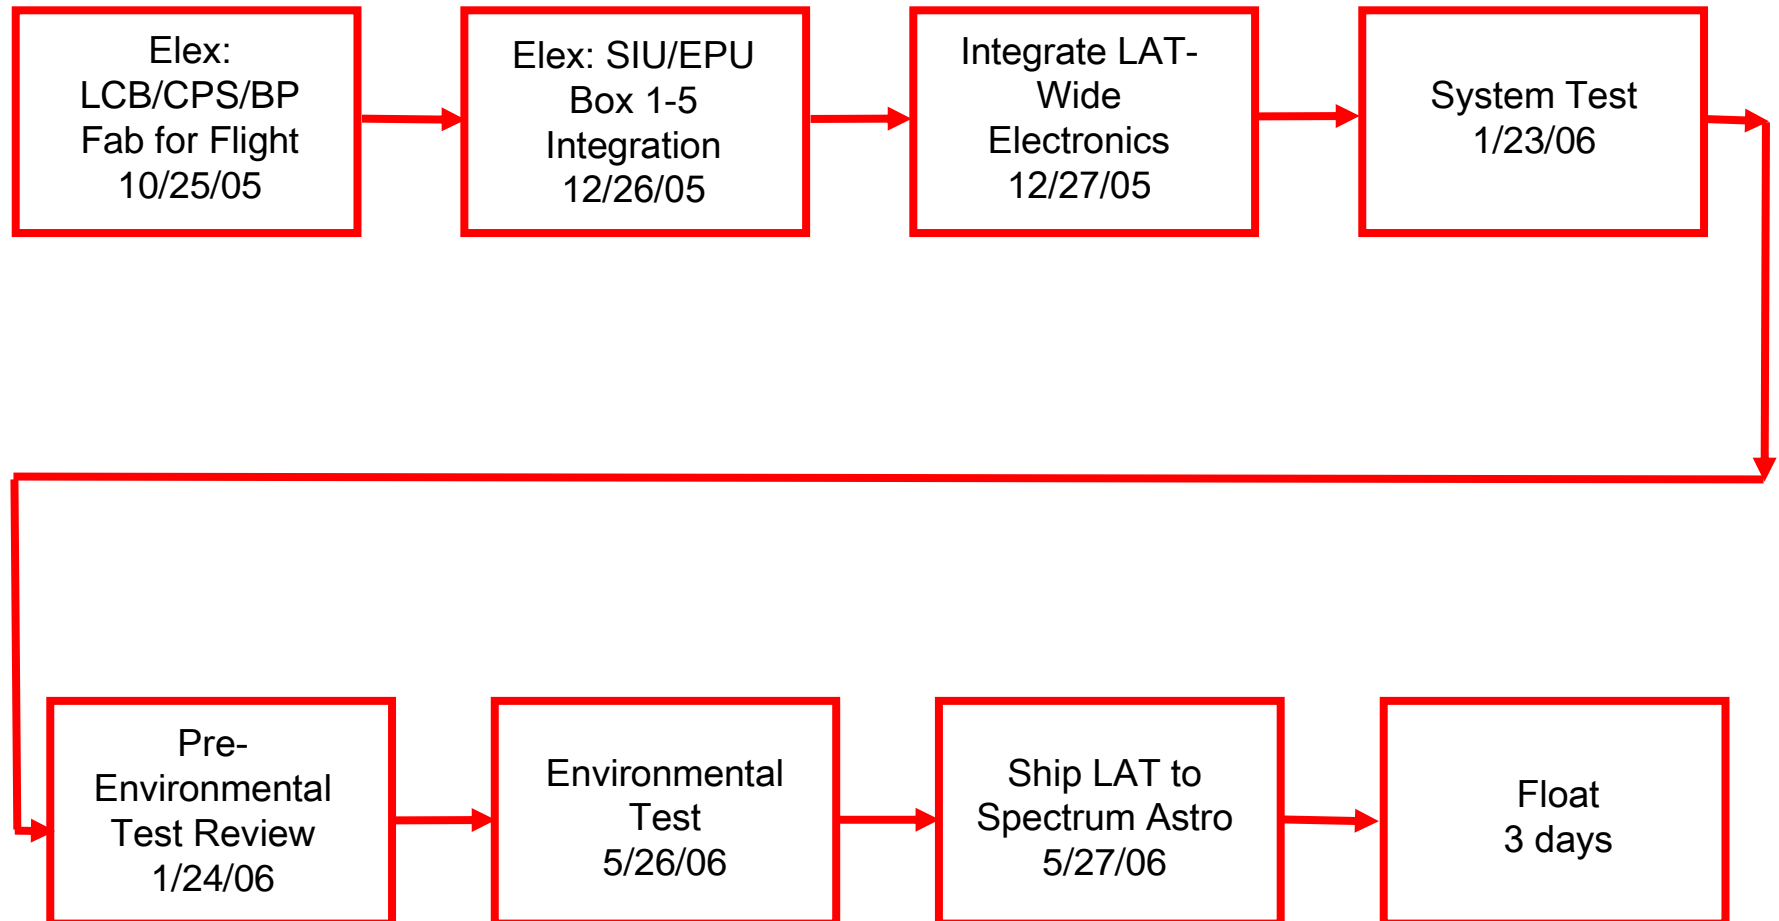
Elex: LCB/CPS/BP Fab for Flight 10/25/05

Elex: SIU/EPU Box 1-5 Integration 12/26/05

Integrate LAT-Wide Electronics 12/27/05

System Test 1/23/06

Pre-Environmental Test Review 1/24/06

Environmental Test 5/26/06

Ship LAT to Spectrum Astro 5/27/06

Float 3 days